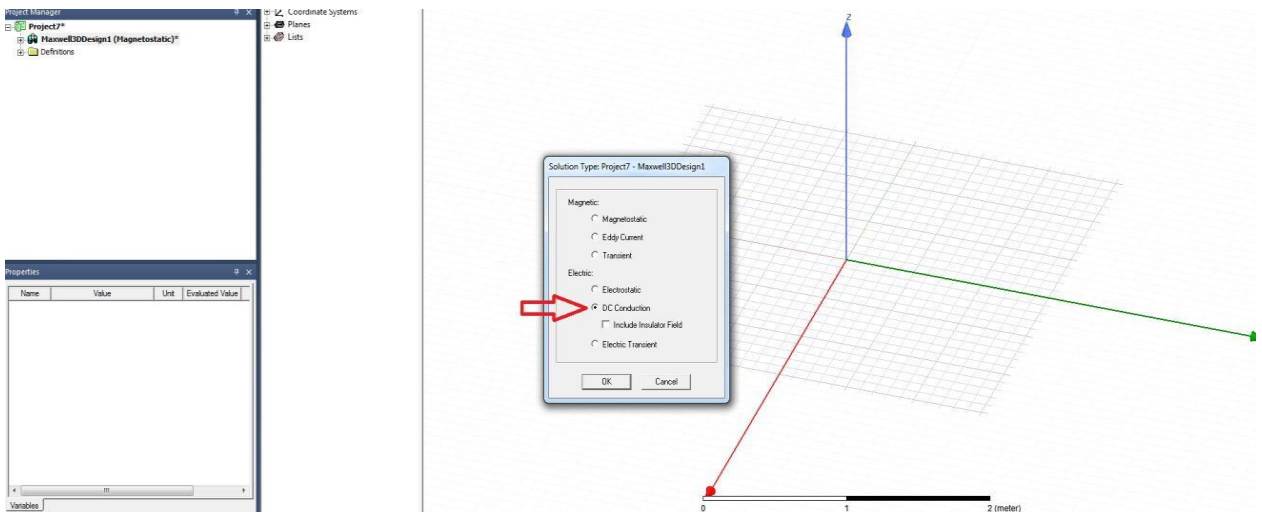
Project Manager

Project7*
Maxwell3DDesign1 (Magnetostatic)*
Definitions

Coordinate Systems
Planes
Lists

Properties

| Name | Value | Unit | Evaluated Value |
|---|---|---|---|

Variables

Z

Solution Type: Project7 - Maxwell3DDesign1

Magnetic:
Magnetostatic
Eddy Current
Transient
Electric:
Electrostatic
DC Conduction
Include Insulator Field
Electric Transient

OK
Cancel

0
1
2 (meter)